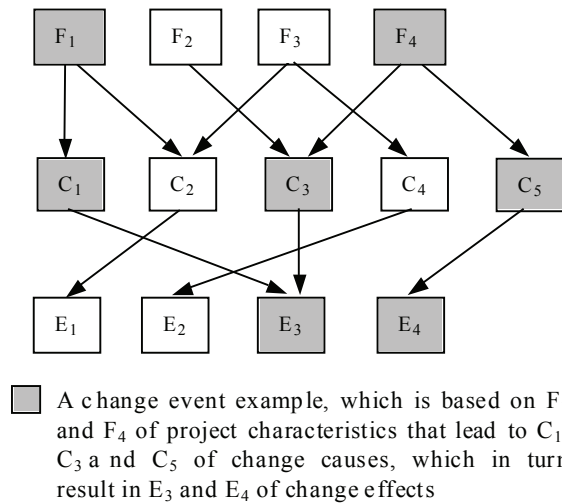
$F_1$ $F_2$ $F_3$ $F_4$

$C_1$ $C_2$ $C_3$ $C_4$ $C_5$

$E_1$ $E_2$ $E_3$ $E_4$

A change event example, which is based on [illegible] and $F_4$ of project characteristics that lead to $C_1$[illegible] $C_3$ and $C_5$ of change causes, which in tur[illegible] result in $E_3$ and $E_4$ of change effects